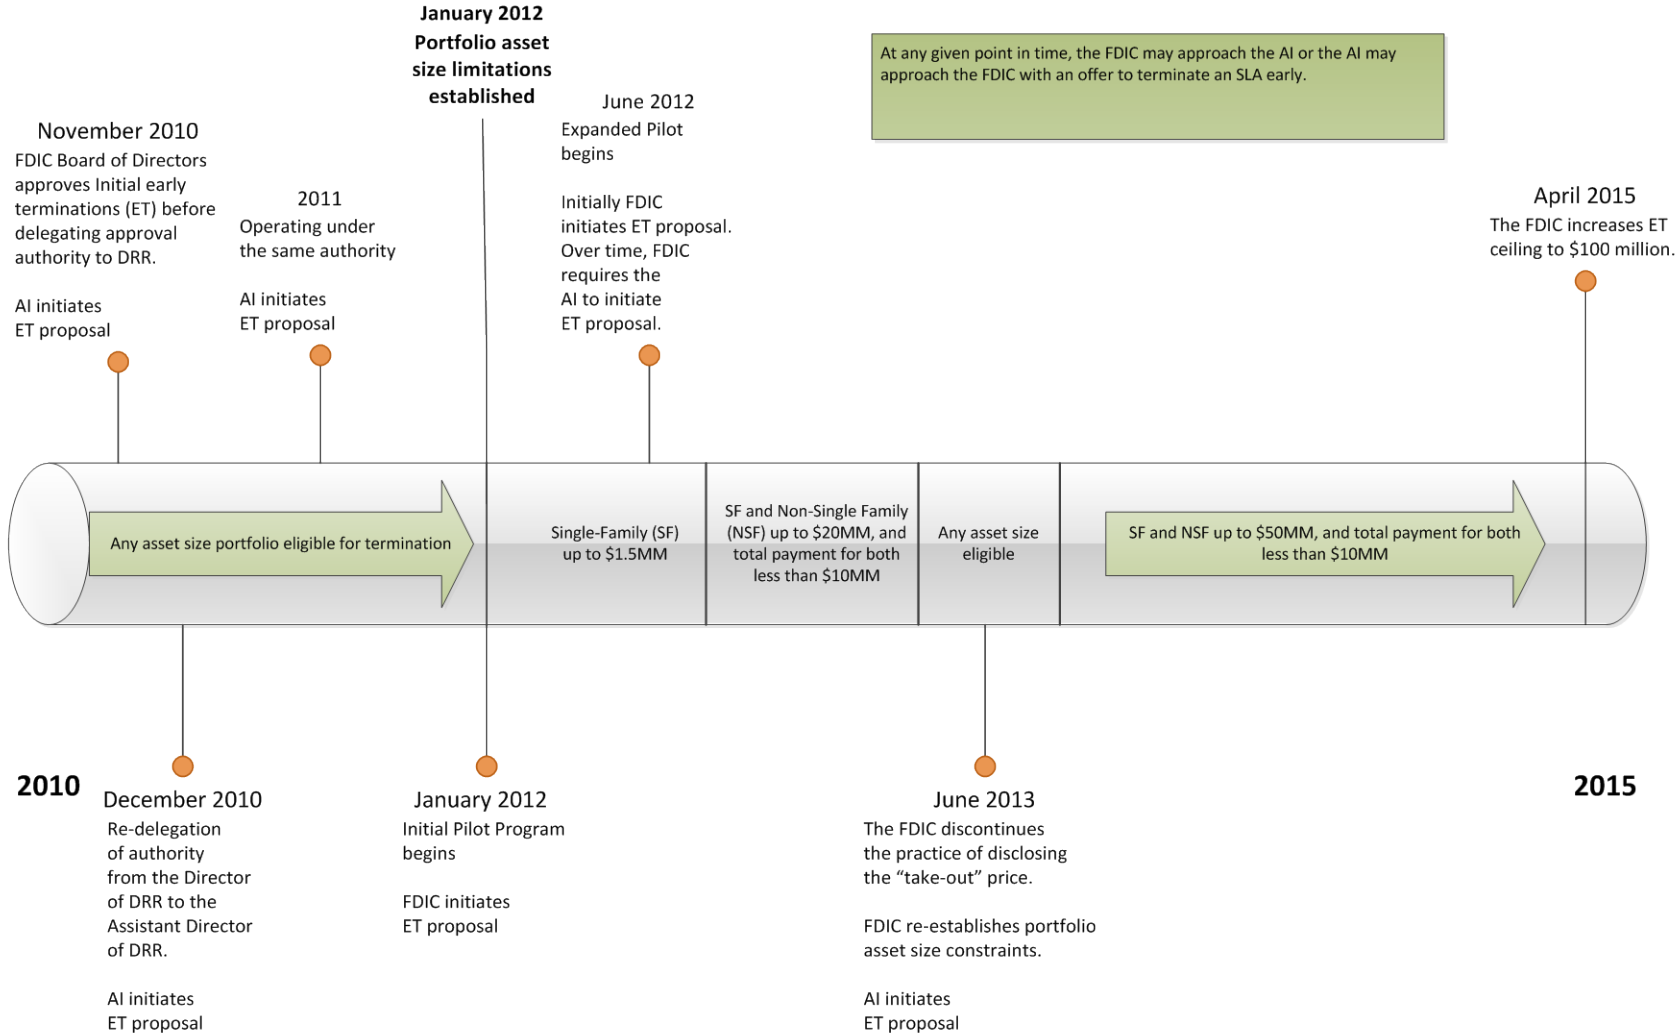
January 2012
Portfolio asset size limitations established

At any given point in time, the FDIC may approach the AI or the AI may approach the FDIC with an offer to terminate an SLA early.

November 2010
FDIC Board of Directors approves Initial early terminations (ET) before delegating approval authority to DRR.

AI initiates ET proposal

2011
Operating under the same authority

AI initiates ET proposal

June 2012
Expanded Pilot begins

Initially FDIC initiates ET proposal. Over time, FDIC requires the AI to initiate ET proposal.

April 2015
The FDIC increases ET ceiling to $100 million.

Any asset size portfolio eligible for termination

Single-Family (SF) up to $1.5MM

SF and Non-Single Family (NSF) up to $20MM, and total payment for both less than $10MM

Any asset size eligible

SF and NSF up to $50MM, and total payment for both less than $10MM

2010

December 2010
Re-delegation of authority from the Director of DRR to the Assistant Director of DRR.

AI initiates ET proposal

January 2012
Initial Pilot Program begins

FDIC initiates ET proposal

June 2013
The FDIC discontinues the practice of disclosing the “take-out” price.

FDIC re-establishes portfolio asset size constraints.

AI initiates ET proposal

2015